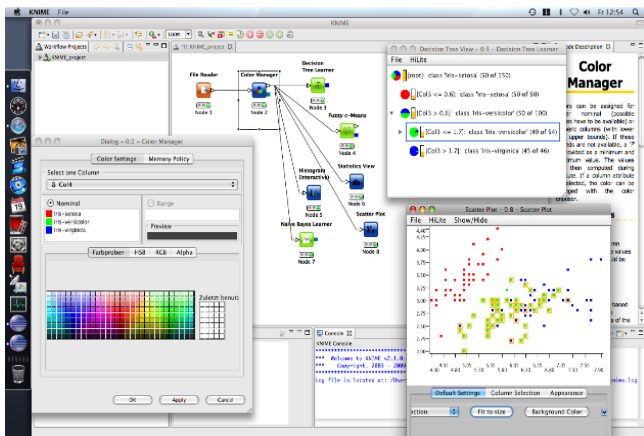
KNIME File

Fr 12:54

KNIME

Workflow Projects

*0: KNIME_project

KNIME_project

File Reader

Node 1

Color Manager

Node 2

Decision Tree Learner

Node 3

Fuzzy c-Means

Node 4

Statistics View

Node 6

Histogram (interactive)

Node 5

Scatter Plot

Node 8

Naive Bayes Learner

Node 7

Decision Tree View - 0:3 - Decision Tree Learner

File HiLite

[root]: class 'Iris-setosa' (50 of 150)

[Col3 <= 0.6]: class 'Iris-setosa' (50 of 50)

[Col3 > 0.6]: class 'Iris-versicolor' (50 of 100)

[Col3 <= 1.7]: class 'Iris-versicolor' (49 of 54)

[Col3 > 1.7]: class 'Iris-virginica' (45 of 46)

Node Description

Color Manager

Dialog - 0:2 - Color Manager

Color Settings Memory Policy

Select one Column

S Col4

Nominal

Range

Iris-setosa

Iris-versicolor

Iris-virginica

Preview

Farbproben HSB RGB Alpha

Zuletzt benutz

OK Apply Cancel

Console

KNIME Console

Welcome to KNIME v2.1.0

Copyright, 2003 - 2009

Log file is located at: /User

Scatter Plot - 0:8 - Scatter Plot

File HiLite Show/Hide

Default Settings Column Selection Appearance

Fit to size Background Color